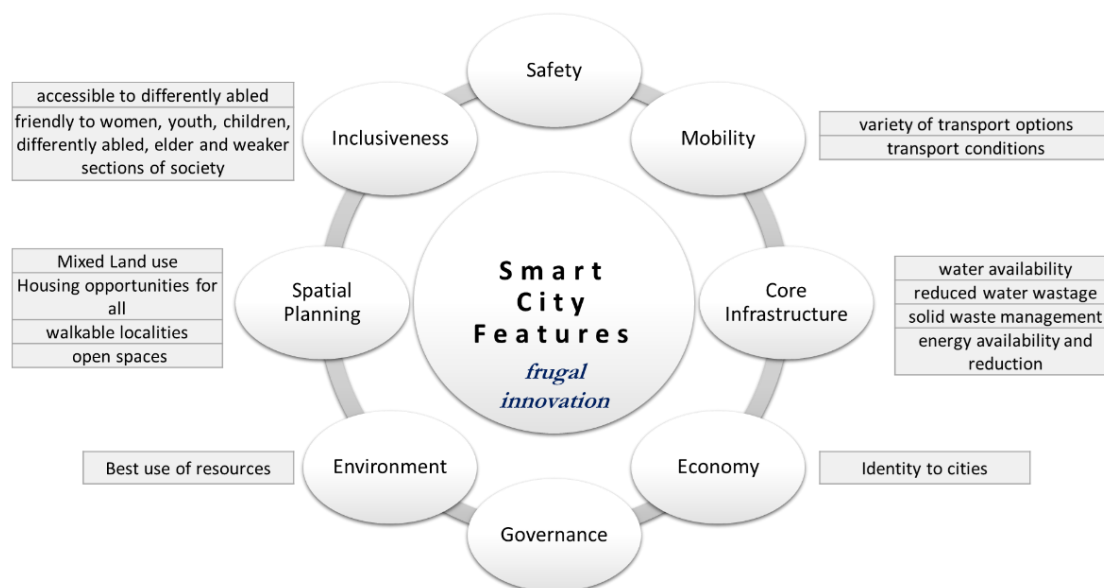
Safety

accessible to differently abled
friendly to women, youth, children, differently abled, elder and weaker sections of society

Inclusiveness

Mobility

variety of transport options
transport conditions

Mixed Land use
Housing opportunities for all
walkable localities
open spaces

Spatial Planning

Smart City Features

frugal innovation

Core Infrastructure

water availability
reduced water wastage
solid waste management
energy availability and reduction

Best use of resources

Environment

Economy

Identity to cities

Governance